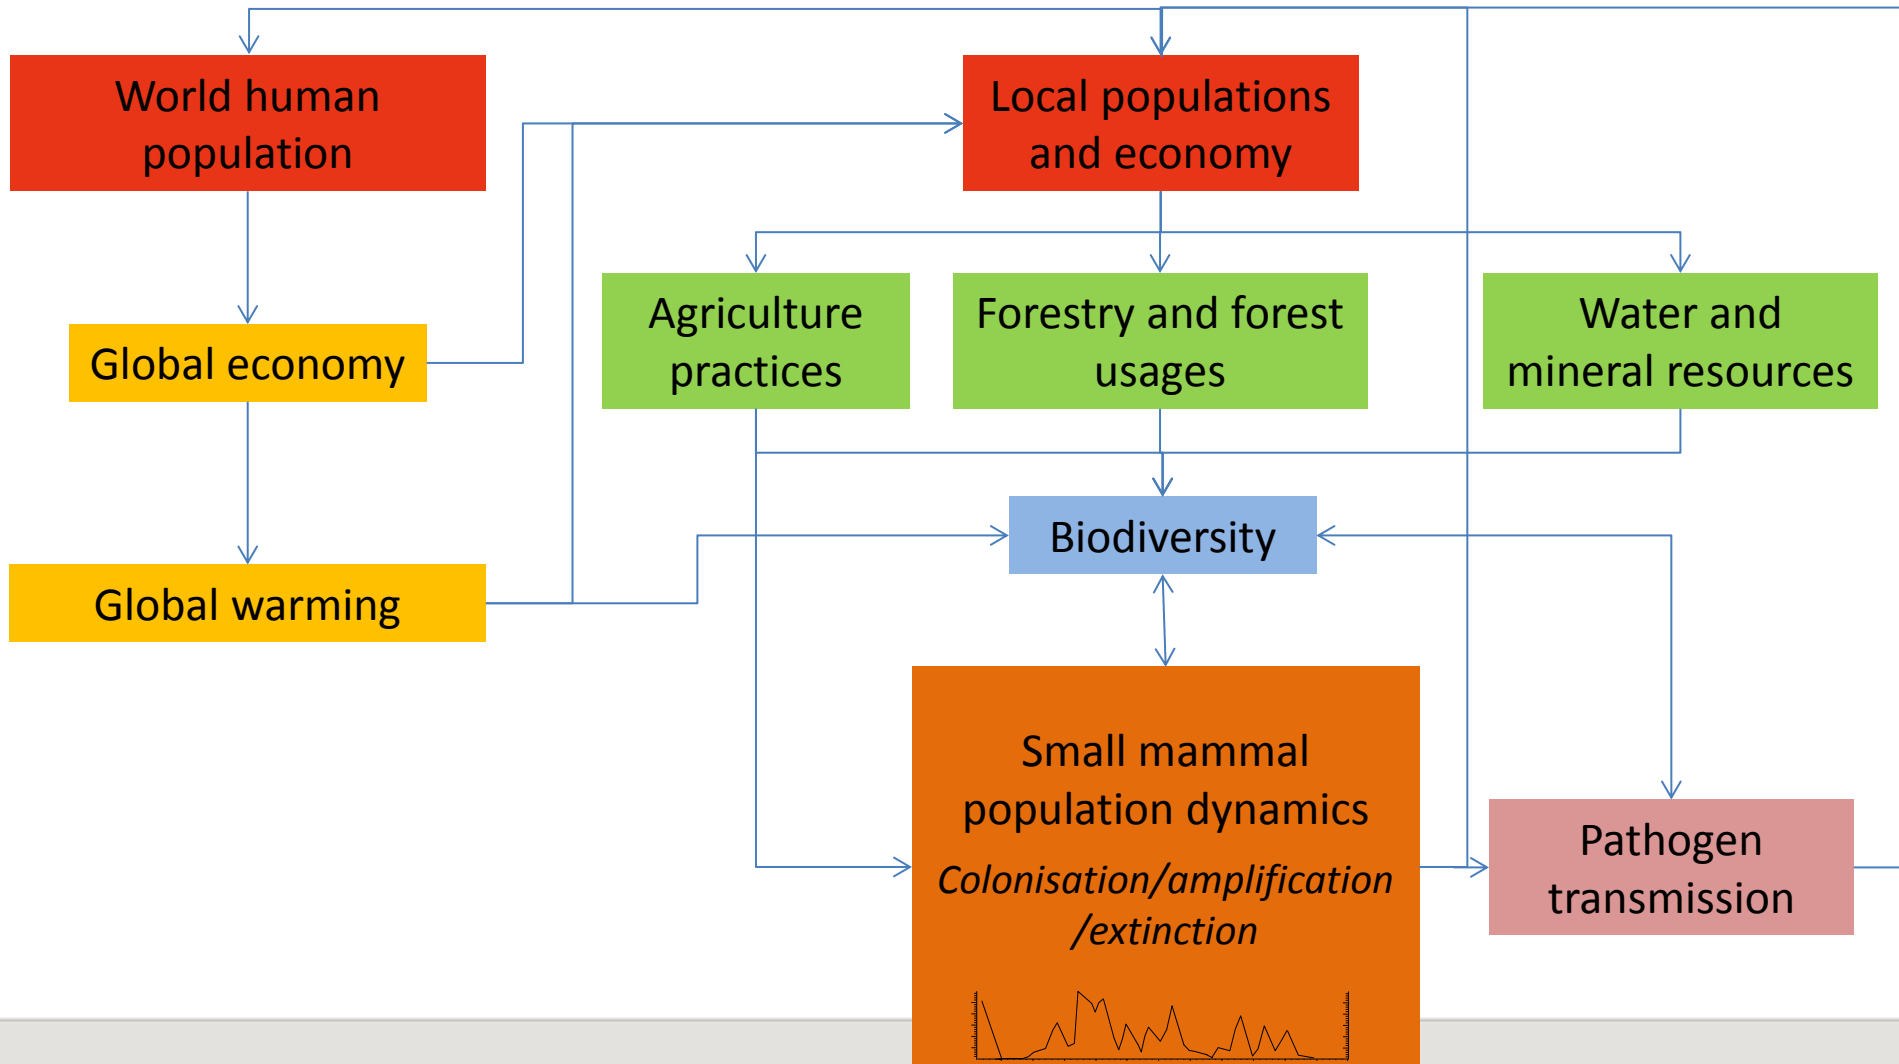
World human population

Local populations and economy

Global economy

Agriculture practices

Forestry and forest usages

Water and mineral resources

Biodiversity

Global warming

Small mammal population dynamics

*Colonisation/amplification /extinction*

Pathogen transmission